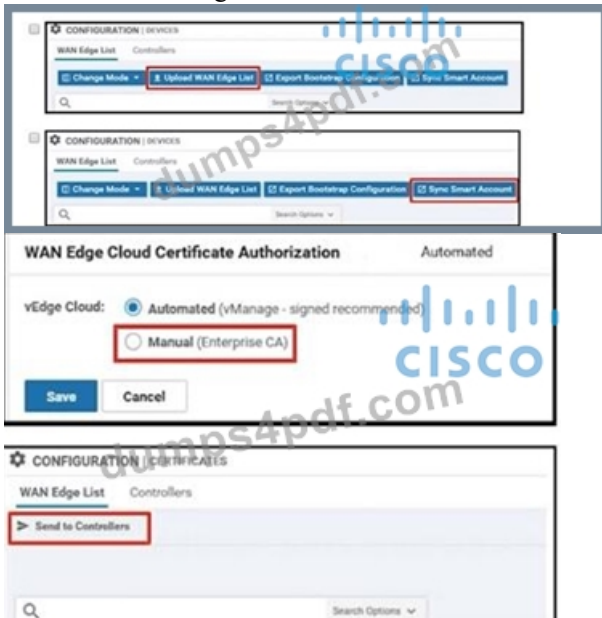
CONFIGURATION | DEVICES

WAN Edge List Controllers

Change Mode ▾ Upload WAN Edge List Export Bootstrap Configuration Sync Smart Account

Search Options

cisco

dumps4pdf.com

CONFIGURATION | DEVICES

WAN Edge List Controllers

Change Mode ▾ Upload WAN Edge List Export Bootstrap Configuration Sync Smart Account

Search Options ∨

WAN Edge Cloud Certificate Authorization Automated

vEdge Cloud: Automated (vManage - signed recommended)

Manual (Enterprise CA)

Save Cancel

cisco

dumps4pdf.com

CONFIGURATION | CERTIFICATES

WAN Edge List Controllers

Send to Controllers

Search Options ∨